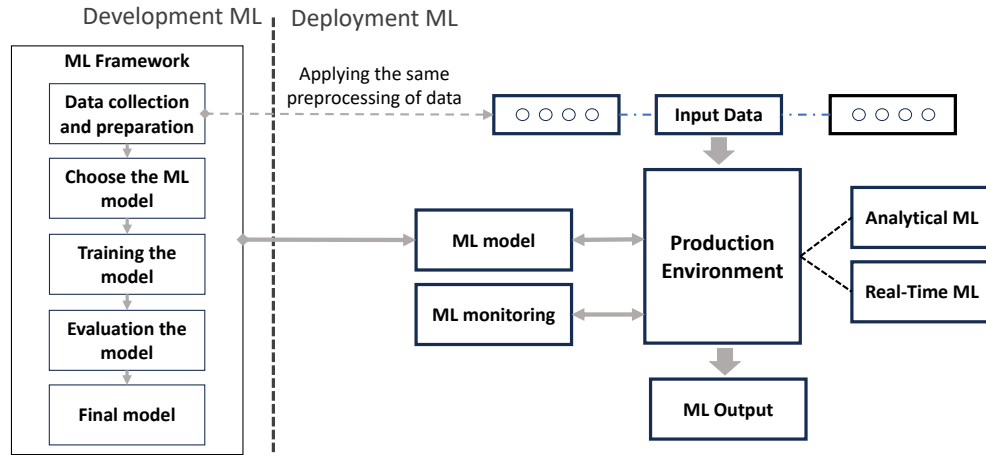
Development ML

Deployment ML

ML Framework

Data collection and preparation

Choose the ML model

Training the model

Evaluation the model

Final model

Applying the same preprocessing of data

Input Data

ML model

ML monitoring

Production Environment

Analytical ML

Real-Time ML

ML Output